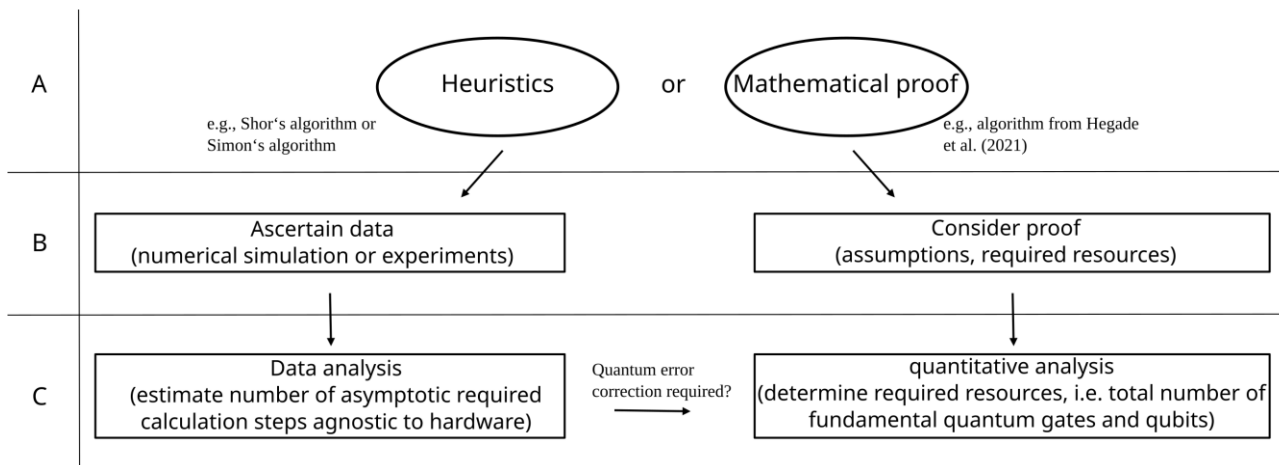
A

Heuristics

or

Mathematical proof

e.g., Shor‘s algorithm or Simon‘s algorithm

e.g., algorithm from Hegade et al. (2021)

B

Ascertain data
(numerical simulation or experiments)

Consider proof
(assumptions, required resources)

C

Data analysis
(estimate number of asymptotic required calculation steps agnostic to hardware)

Quantum error correction required?

quantitative analysis
(determine required resources, i.e. total number of fundamental quantum gates and qubits)